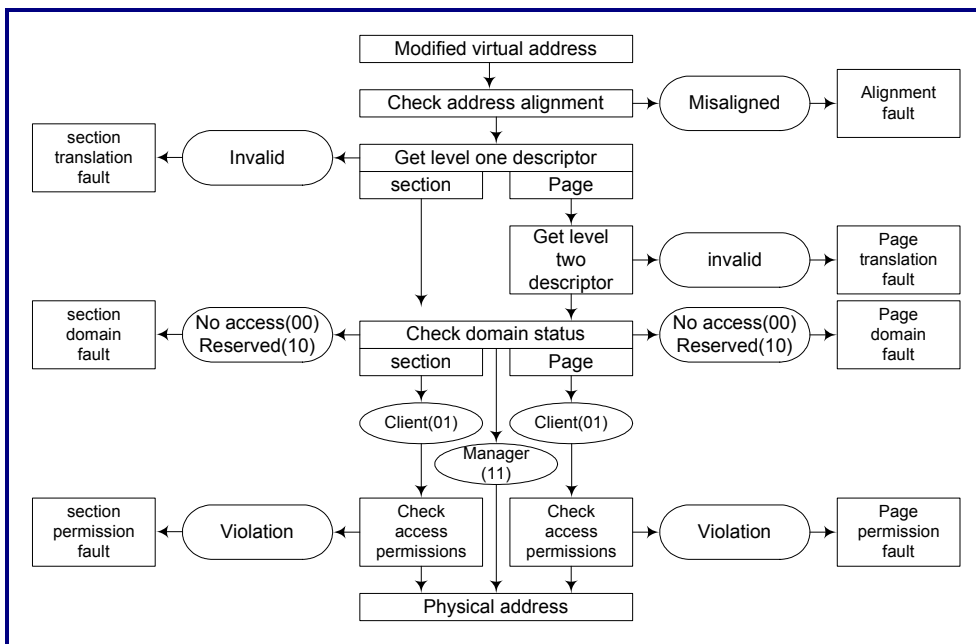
Modified virtual address

Check address alignment

Misaligned

Alignment fault

section translation fault

Invalid

Get level one descriptor

section

Page

Get level two descriptor

invalid

Page translation fault

section domain fault

No access(00) Reserved(10)

Check domain status

No access(00) Reserved(10)

Page domain fault

section

Page

Client(01)

Client(01)

Manager (11)

section permission fault

Violation

Check access permissions

Check access permissions

Violation

Page permission fault

Physical address